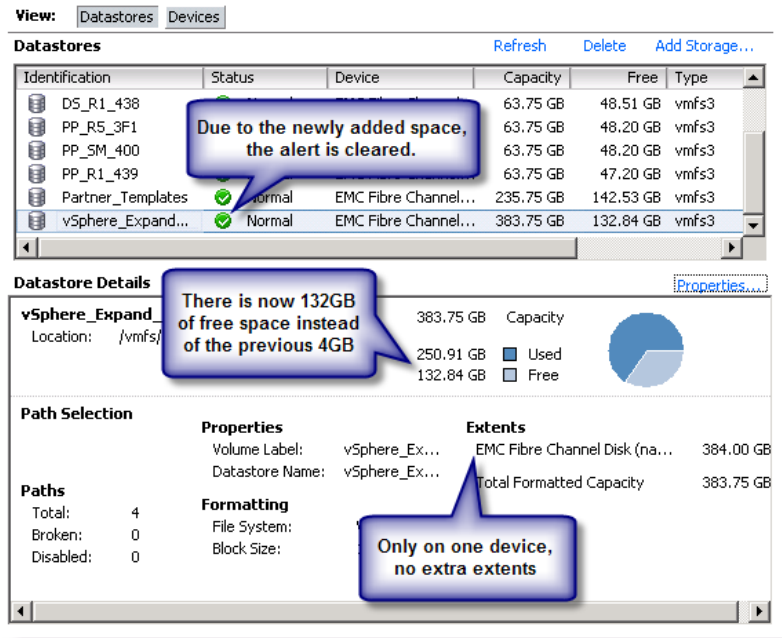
View: Datastores Devices

Datastores

Refresh Delete Add Storage...

| Identification | Status | Device | Capacity | Free | Type |
|---|---|---|---|---|---|
| DS_R1_438 | | | 63.75 GB | 48.51 GB | vmfs3 |
| PP_R5_3F1 | | | 63.75 GB | 48.20 GB | vmfs3 |
| PP_SM_400 | | | 63.75 GB | 48.20 GB | vmfs3 |
| PP_R1_439 | | | 63.75 GB | 47.20 GB | vmfs3 |
| Partner_Templates | Normal | EMC Fibre Channel... | 235.75 GB | 142.53 GB | vmfs3 |
| vSphere_Expand... | Normal | EMC Fibre Channel... | 383.75 GB | 132.84 GB | vmfs3 |

Due to the newly added space, the alert is cleared.

Datastore Details

Properties...

vSphere_Expand_

Location: /vmfs/

There is now 132GB of free space instead of the previous 4GB

383.75 GB Capacity

250.91 GB Used

132.84 GB Free

Path Selection

Properties

Volume Label: vSphere_Ex...

Datastore Name: vSphere_Ex...

Extents

EMC Fibre Channel Disk (na... 384.00 GB

Total Formatted Capacity 383.75 GB

Paths

Total: 4

Broken: 0

Disabled: 0

Formatting

File System:

Block Size:

Only on one device, no extra extents